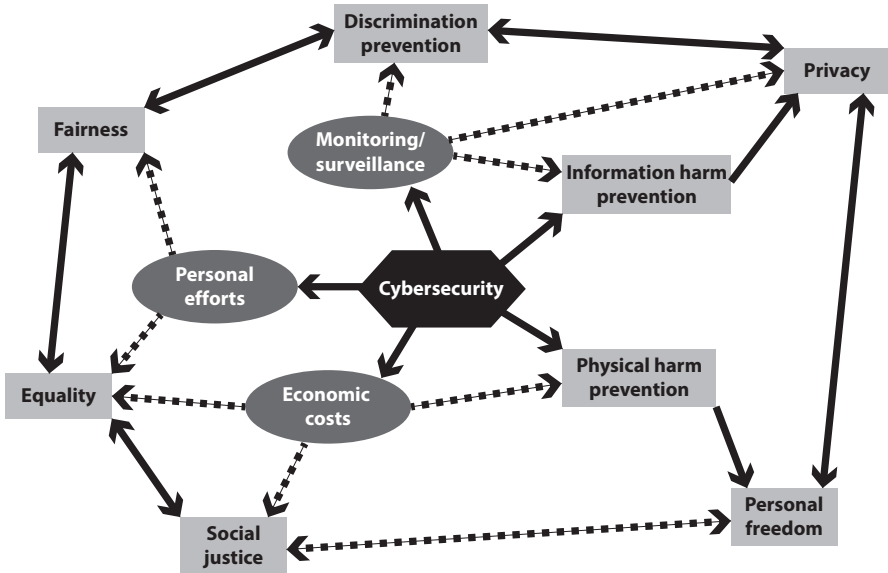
Discrimination prevention

Privacy

Fairness

Monitoring/ surveillance

Information harm prevention

Personal efforts

Cybersecurity

Equality

Economic costs

Physical harm prevention

Social justice

Personal freedom